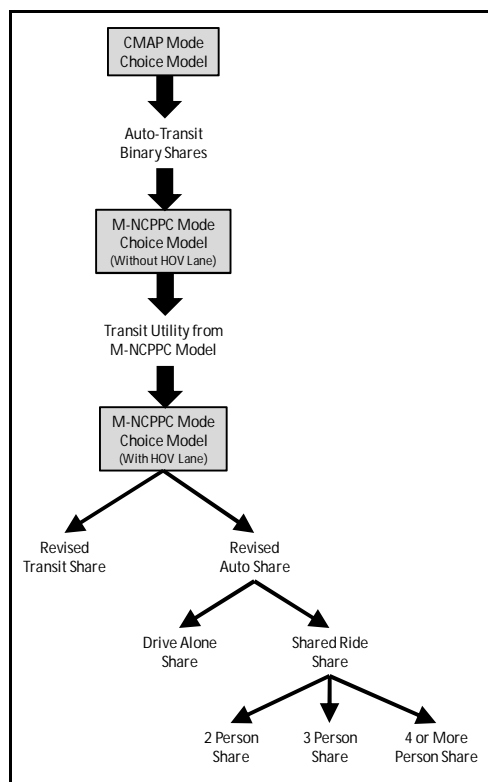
CMAP Mode Choice Model

Auto-Transit Binary Shares

M-NCPPC Mode Choice Model (Without HOV Lane)

Transit Utility from M-NCPPC Model

M-NCPPC Mode Choice Model (With HOV Lane)

Revised Transit Share

Revised Auto Share

Drive Alone Share

Shared Ride Share

2 Person Share

3 Person Share

4 or More Person Share